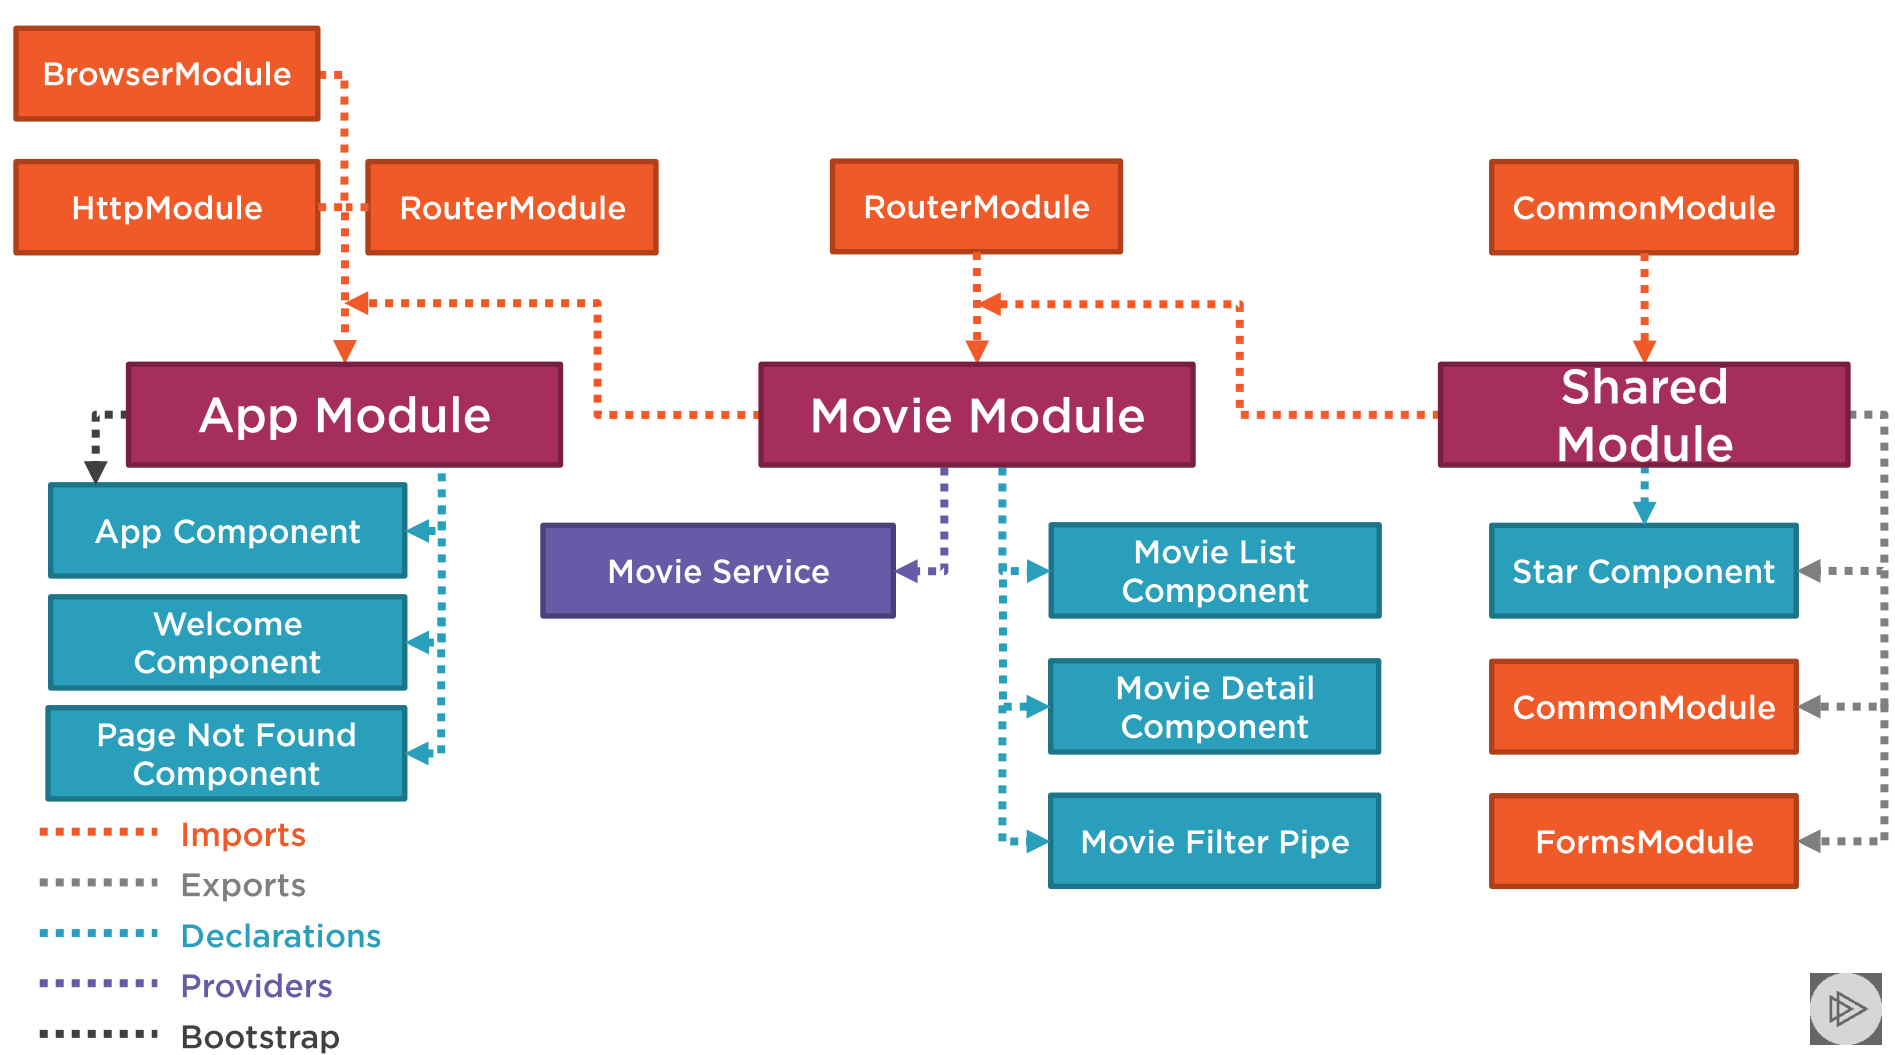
BrowserModule

HttpModule

RouterModule

RouterModule

CommonModule

App Module

Movie Module

Shared Module

App Component

Welcome Component

Page Not Found Component

Movie Service

Movie List Component

Movie Detail Component

Movie Filter Pipe

Star Component

CommonModule

FormsModule

Imports
Exports
Declarations
Providers
Bootstrap